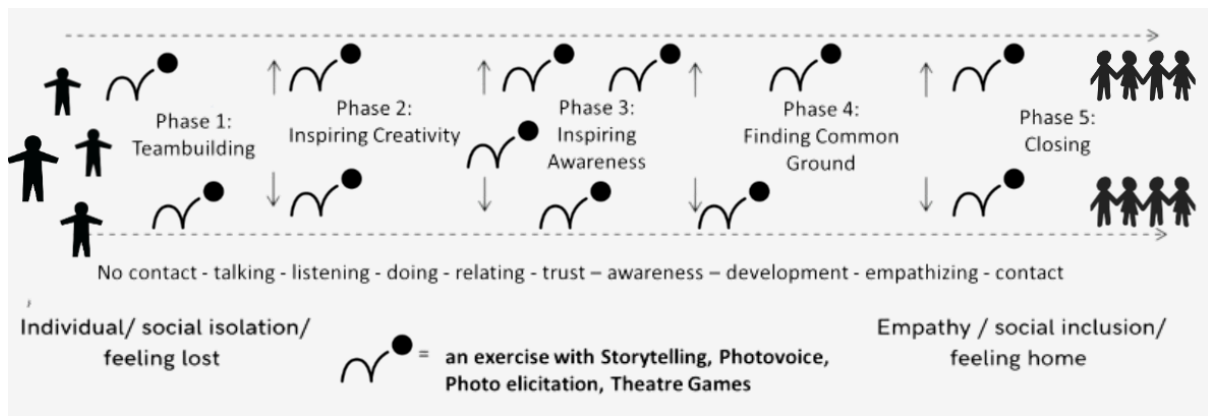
Phase 1: Teambuilding

Phase 2: Inspiring Creativity

Phase 3: Inspiring Awareness

Phase 4: Finding Common Ground

Phase 5: Closing

No contact - talking - listening - doing - relating - trust – awareness – development - empathizing - contact

Individual/ social isolation/ feeling lost

= an exercise with Storytelling, Photovoice, Photo elicitation, Theatre Games

Empathy / social inclusion/ feeling home